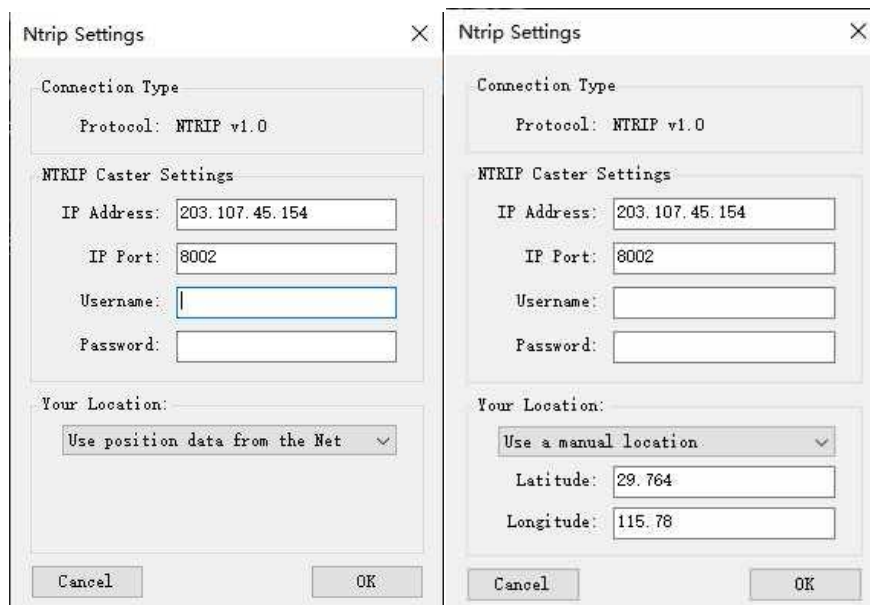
Ntrip Settings
×

Connection Type
Protocol: NTRIP v1.0

NTRIP Caster Settings
IP Address: 203.107.45.154
IP Port: 8002
Username:
Password:

Your Location:
Use position data from the Net

Cancel
OK

Ntrip Settings
×

Connection Type
Protocol: NTRIP v1.0

NTRIP Caster Settings
IP Address: 203.107.45.154
IP Port: 8002
Username:
Password:

Your Location:
Use a manual location
Latitude: 29.764
Longitude: 115.78

Cancel
OK